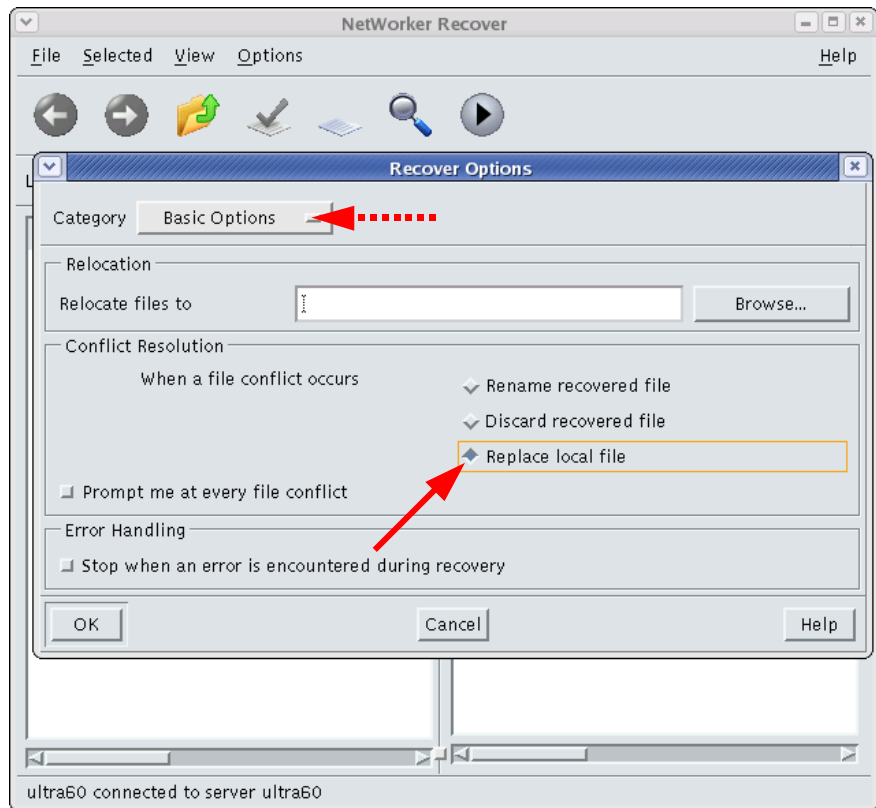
NetWorker Recover

File Selected View Options Help

Recover Options

Category Basic Options

Relocation

Relocate files to

Browse...

Conflict Resolution

When a file conflict occurs

Rename recovered file

Discard recovered file

Replace local file

Prompt me at every file conflict

Error Handling

Stop when an error is encountered during recovery

OK

Cancel

Help

ultra60 connected to server ultra60